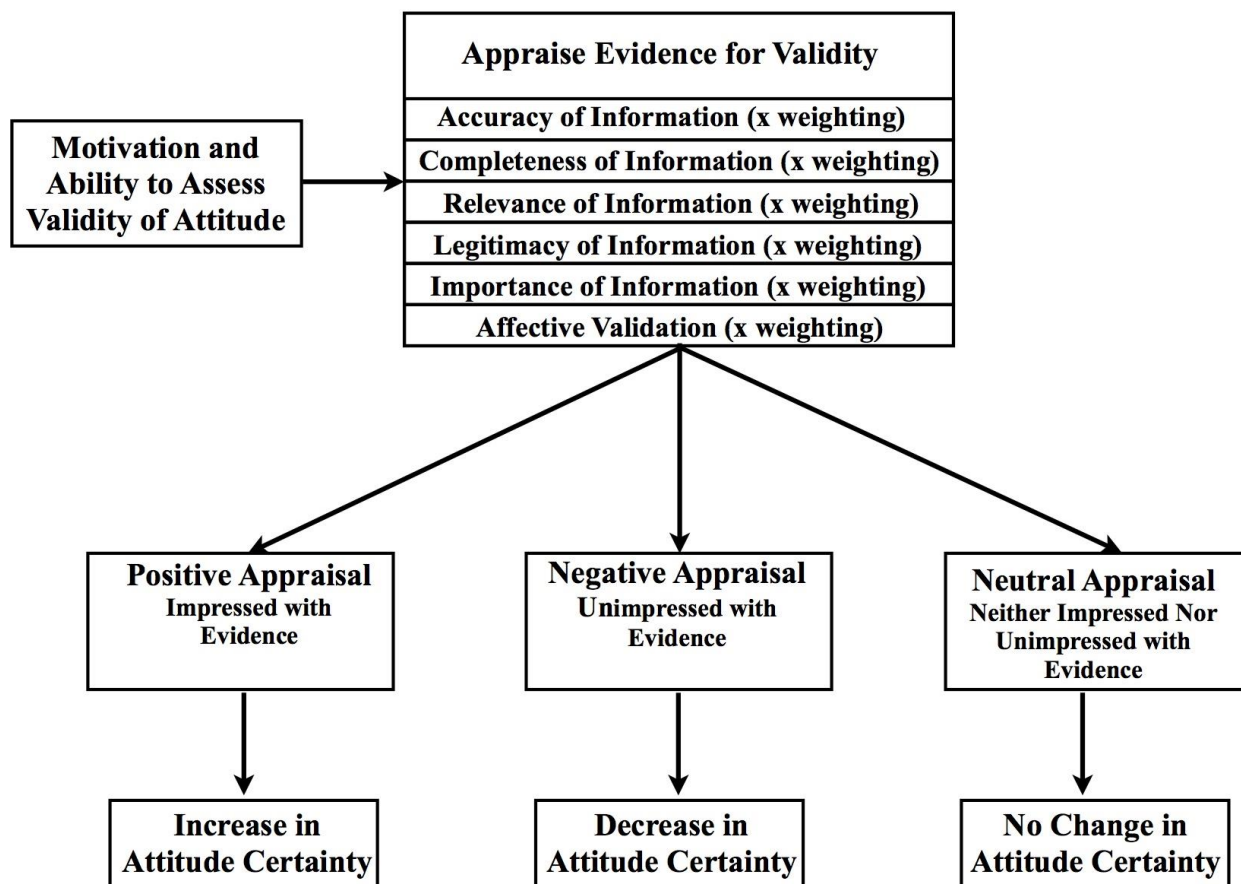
Motivation and Ability to Assess Validity of Attitude

Appraise Evidence for Validity

Accuracy of Information (x weighting)

Completeness of Information (x weighting)

Relevance of Information (x weighting)

Legitimacy of Information (x weighting)

Importance of Information (x weighting)

Affective Validation (x weighting)

Positive Appraisal
Impressed with Evidence

Negative Appraisal
Unimpressed with Evidence

Neutral Appraisal
Neither Impressed Nor Unimpressed with Evidence

Increase in Attitude Certainty

Decrease in Attitude Certainty

No Change in Attitude Certainty